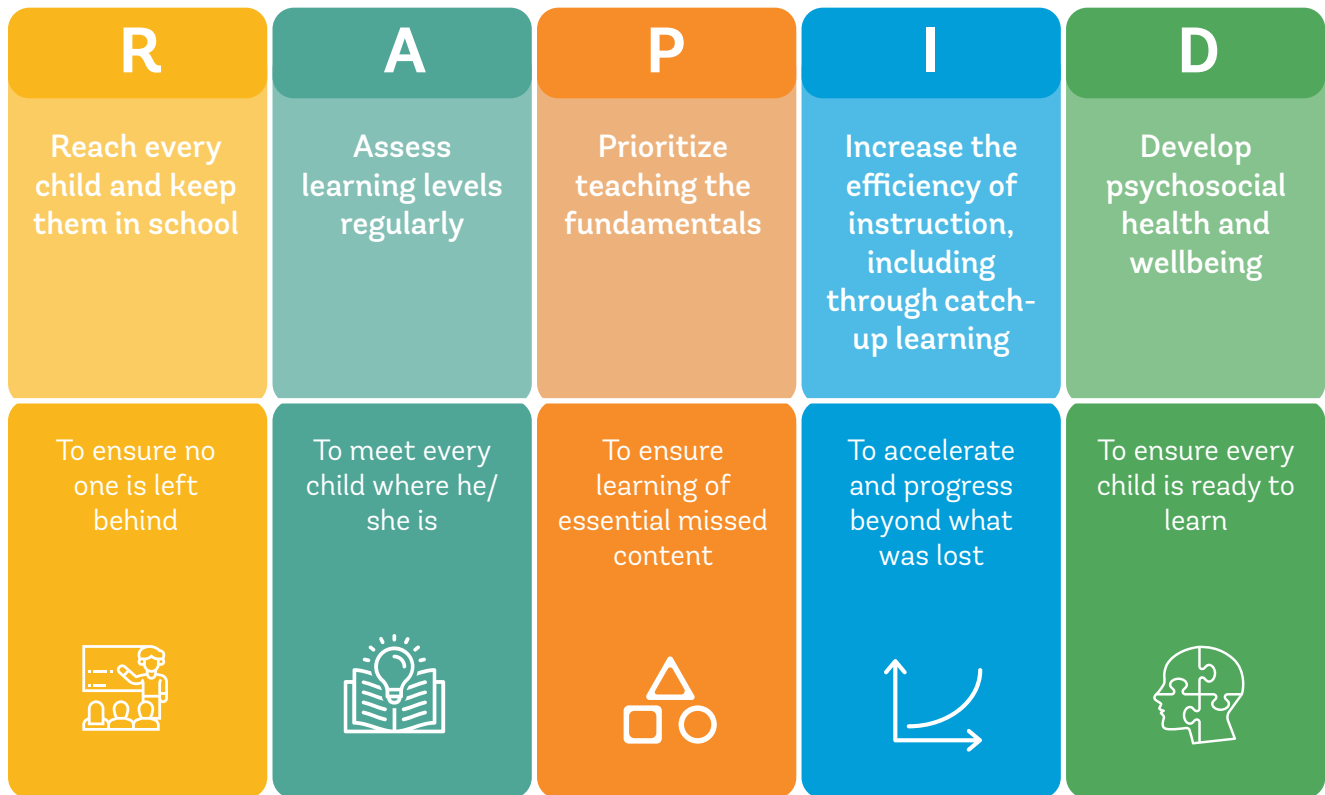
R

Reach every child and keep them in school

To ensure no one is left behind

A

Assess learning levels regularly

To meet every child where he/ she is

P

Prioritize teaching the fundamentals

To ensure learning of essential missed content

I

Increase the efficiency of instruction, including through catch-up learning

To accelerate and progress beyond what was lost

D

Develop psychosocial health and wellbeing

To ensure every child is ready to learn